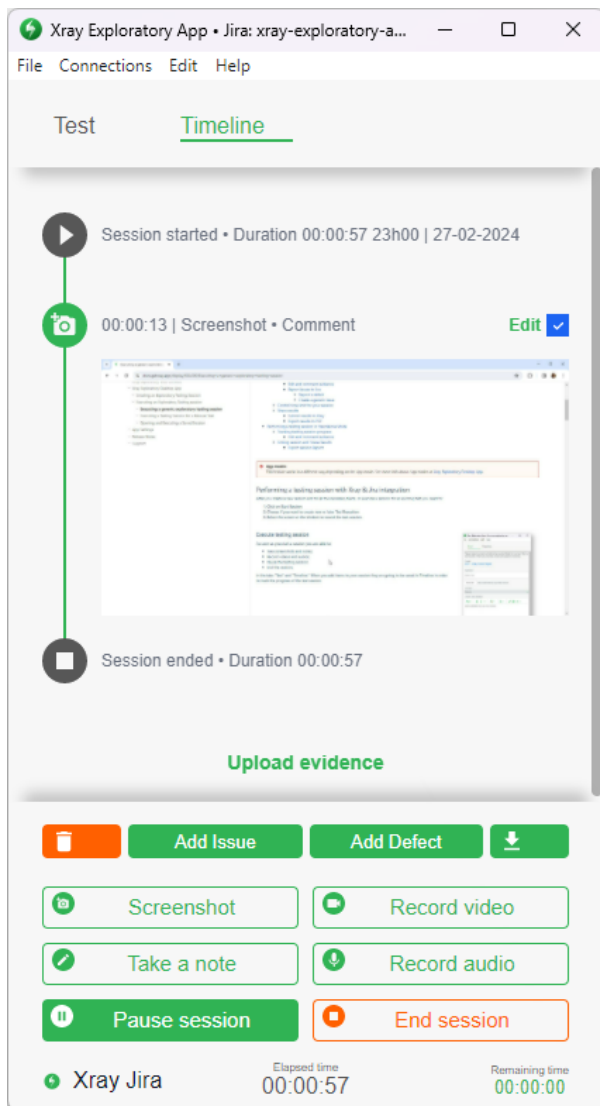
Xray Exploratory App • Jira: xray-exploratory-a...

File Connections Edit Help

Test Timeline

Session started • Duration 00:00:57 23h00 | 27-02-2024

00:00:13 | Screenshot • Comment Edit

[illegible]

Session ended • Duration 00:00:57

Upload evidence

Add Issue Add Defect

Screenshot Record video

Take a note Record audio

Pause session End session

Xray Jira

Elapsed time
00:00:57

Remaining time
00:00:00